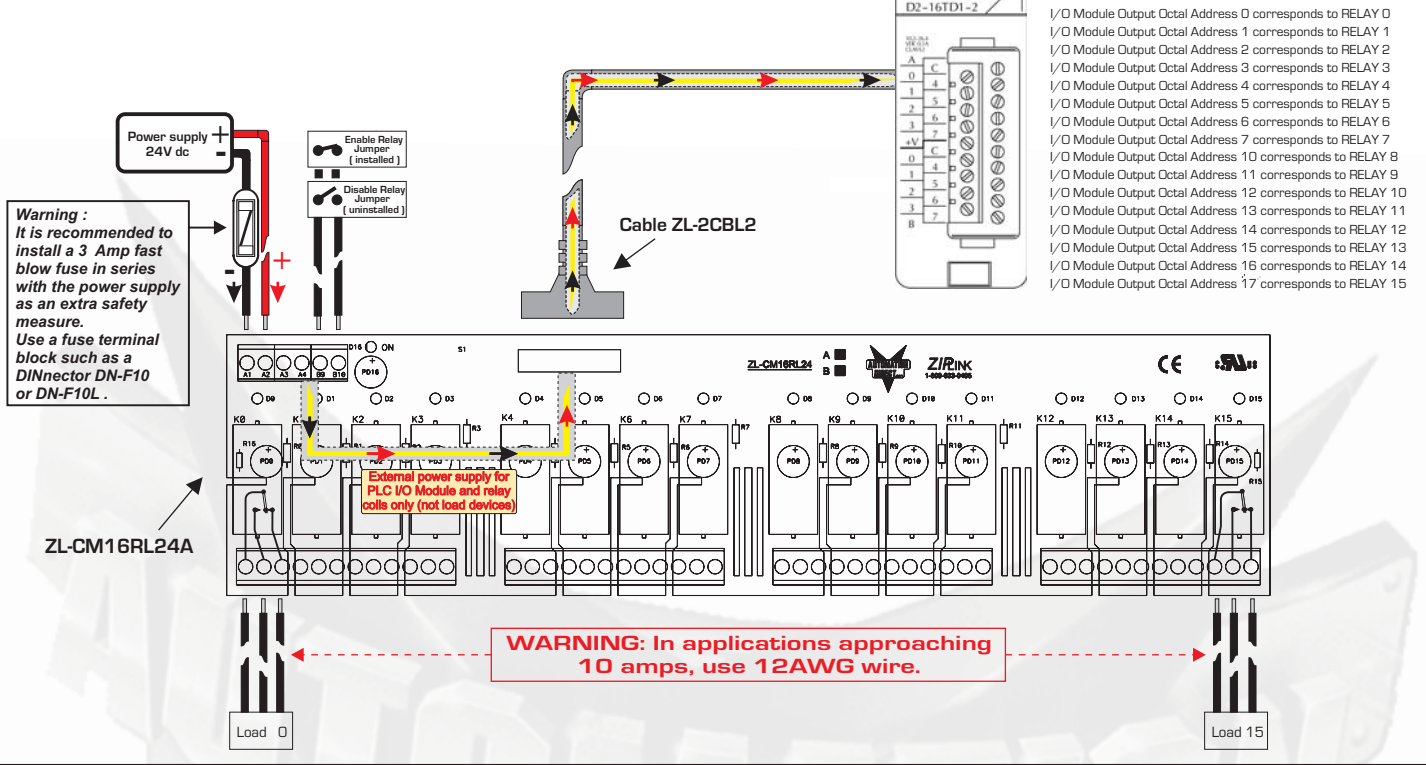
D2-16TD1-2

I/O Module Output Octal Address 0 corresponds to RELAY 0
I/O Module Output Octal Address 1 corresponds to RELAY 1
I/O Module Output Octal Address 2 corresponds to RELAY 2
I/O Module Output Octal Address 3 corresponds to RELAY 3
I/O Module Output Octal Address 4 corresponds to RELAY 4
I/O Module Output Octal Address 5 corresponds to RELAY 5
I/O Module Output Octal Address 6 corresponds to RELAY 6
I/O Module Output Octal Address 7 corresponds to RELAY 7
I/O Module Output Octal Address 10 corresponds to RELAY 8
I/O Module Output Octal Address 11 corresponds to RELAY 9
I/O Module Output Octal Address 12 corresponds to RELAY 10
I/O Module Output Octal Address 13 corresponds to RELAY 11
I/O Module Output Octal Address 14 corresponds to RELAY 12
I/O Module Output Octal Address 15 corresponds to RELAY 13
I/O Module Output Octal Address 16 corresponds to RELAY 14
I/O Module Output Octal Address 17 corresponds to RELAY 15

A 0 1 2 3 +V 0 1 2 3 B
C 4 5 6 7 C 4 5 6 7

Power supply 24V dc + -

Enable Relay Jumper ( installed )

Disable Relay Jumper ( uninstalled )

Warning : It is recommended to install a 3 Amp fast blow fuse in series with the power supply as an extra safety measure. Use a fuse terminal block such as a DINnector DN-F10 or DN-F10L .

- +

Cable ZL-2CBL2

A1 A2 A3 A4 B9 B10 D16 ON PD16 S1

ZL-CM16RL24 A B ZIPLINK CE

D9 D1 D2 D3 D4 D5 D6 D7 D8 D9 D10 D11 D12 D13 D14 D15

K0 K1 K2 K3 K4 K5 K6 K7 K8 K9 K10 K11 K12 K13 K14 K15

R15 PD0 PD1 PD2 PD3 PD4 PD5 PD6 PD7 R3 R7 PD8 PD9 PD10 PD11 R11 PD12 PD13 PD14 PD15 R15

External power supply for PLC I/O Module and relay coils only (not load devices)

ZL-CM16RL24A

WARNING: In applications approaching 10 amps, use 12AWG wire.

Load 0

Load 15